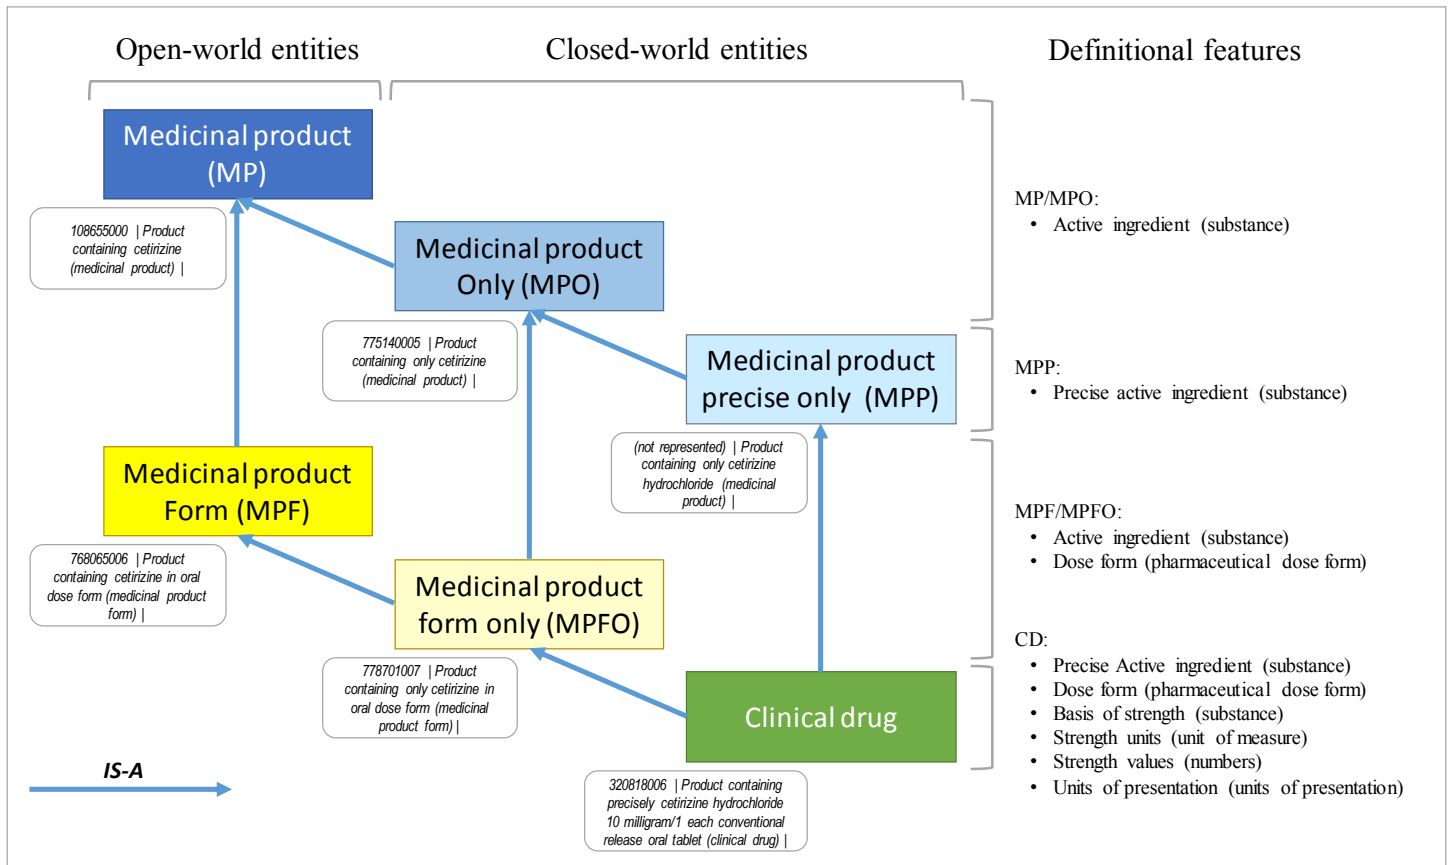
Open-world entities

Closed-world entities

Definitional features

Medicinal product (MP)

108655000 | Product containing cetirizine (medicinal product) |

Medicinal product Only (MPO)

775140005 | Product containing only cetirizine (medicinal product) |

Medicinal product precise only (MPP)

(not represented) | Product containing only cetirizine hydrochloride (medicinal product) |

Medicinal product Form (MPF)

768065006 | Product containing cetirizine in oral dose form (medicinal product form) |

Medicinal product form only (MPFO)

778701007 | Product containing only cetirizine in oral dose form (medicinal product form) |

Clinical drug

320818006 | Product containing precisely cetirizine hydrochloride 10 milligram/1 each conventional release oral tablet (clinical drug) |

IS-A

MP/MPO:
• Active ingredient (substance)

MPP:
• Precise active ingredient (substance)

MPF/MPFO:
• Active ingredient (substance)
• Dose form (pharmaceutical dose form)

CD:
• Precise Active ingredient (substance)
• Dose form (pharmaceutical dose form)
• Basis of strength (substance)
• Strength units (unit of measure)
• Strength values (numbers)
• Units of presentation (units of presentation)